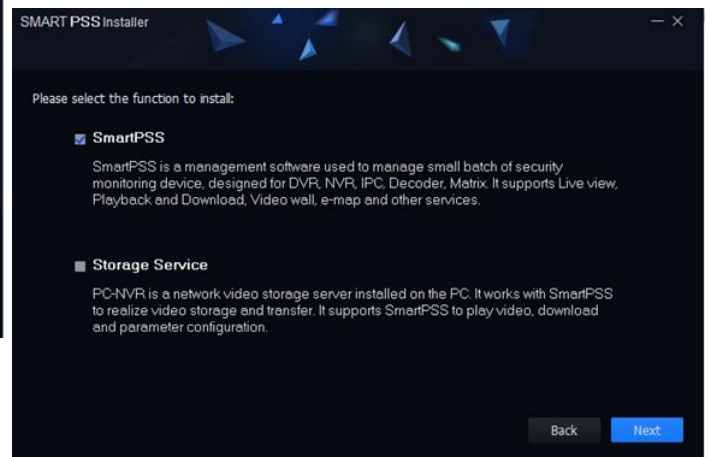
SMART PSS Installer

— ×

Please select the function to install:

SmartPSS

SmartPSS is a management software used to manage small batch of security monitoring device, designed for DVR, NVR, IPC, Decoder, Matrix. It supports Live view, Playback and Download, Video wall, e-map and other services.

Storage Service

PC-NVR is a network video storage server installed on the PC. It works with SmartPSS to realize video storage and transfer. It supports SmartPSS to play video, download and parameter configuration.

Back

Next